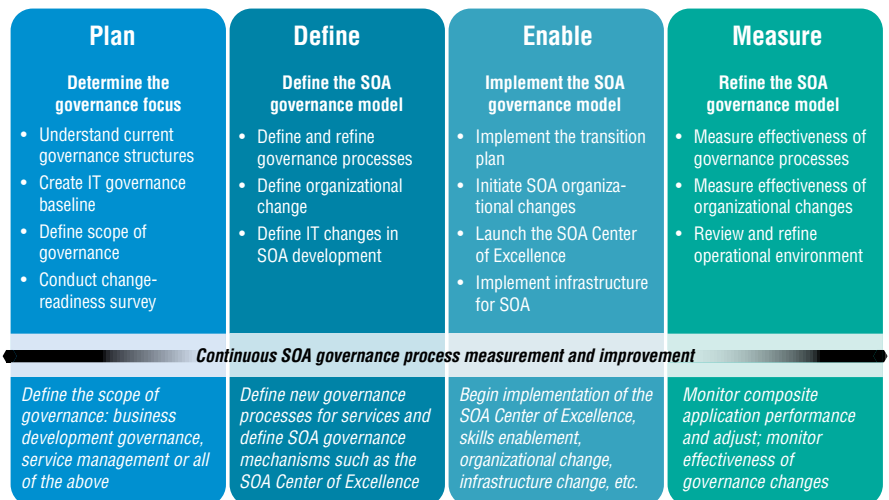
Plan

Determine the governance focus

- Understand current governance structures
- Create IT governance baseline
- Define scope of governance
- Conduct change-readiness survey

Define

Define the SOA governance model

- Define and refine governance processes
- Define organizational change
- Define IT changes in SOA development

Enable

Implement the SOA governance model

- Implement the transition plan
- Initiate SOA organizational changes
- Launch the SOA Center of Excellence
- Implement infrastructure for SOA

Measure

Refine the SOA governance model

- Measure effectiveness of governance processes
- Measure effectiveness of organizational changes
- Review and refine operational environment

Continuous SOA governance process measurement and improvement

Define the scope of governance: business development governance, service management or all of the above

Define new governance processes for services and define SOA governance mechanisms such as the SOA Center of Excellence

Begin implementation of the SOA Center of Excellence, skills enablement, organizational change, infrastructure change, etc.

Monitor composite application performance and adjust; monitor effectiveness of governance changes